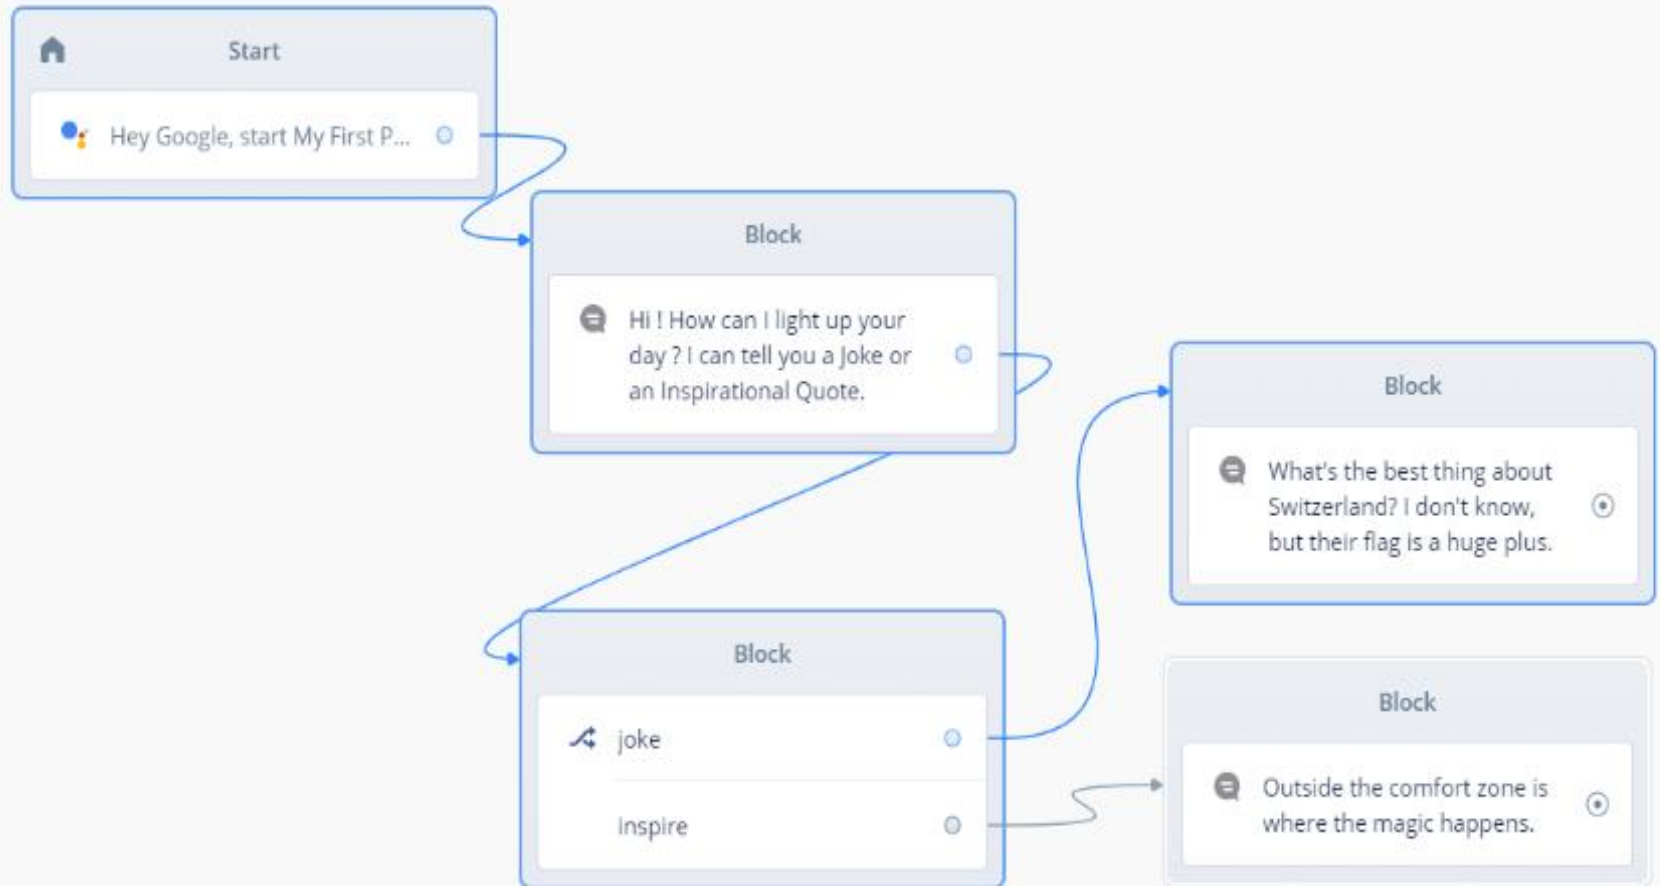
Start

Hey Google, start My First P...

Block

Hi ! How can I light up your day ? I can tell you a Joke or an Inspirational Quote.

Block

What's the best thing about Switzerland? I don't know, but their flag is a huge plus.

Block

joke

inspire

Block

Outside the comfort zone is where the magic happens.